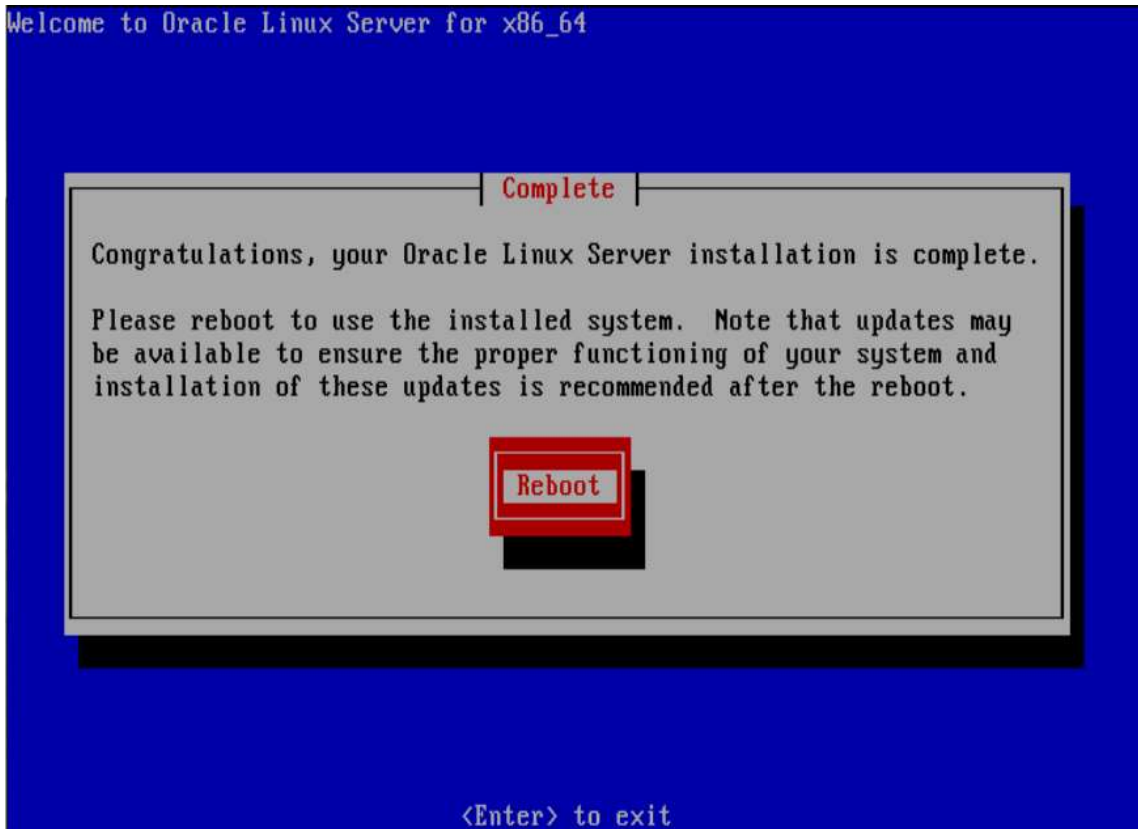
Welcome to Oracle Linux Server for x86_64

Complete

Congratulations, your Oracle Linux Server installation is complete.

Please reboot to use the installed system. Note that updates may be available to ensure the proper functioning of your system and installation of these updates is recommended after the reboot.

Reboot

<Enter> to exit